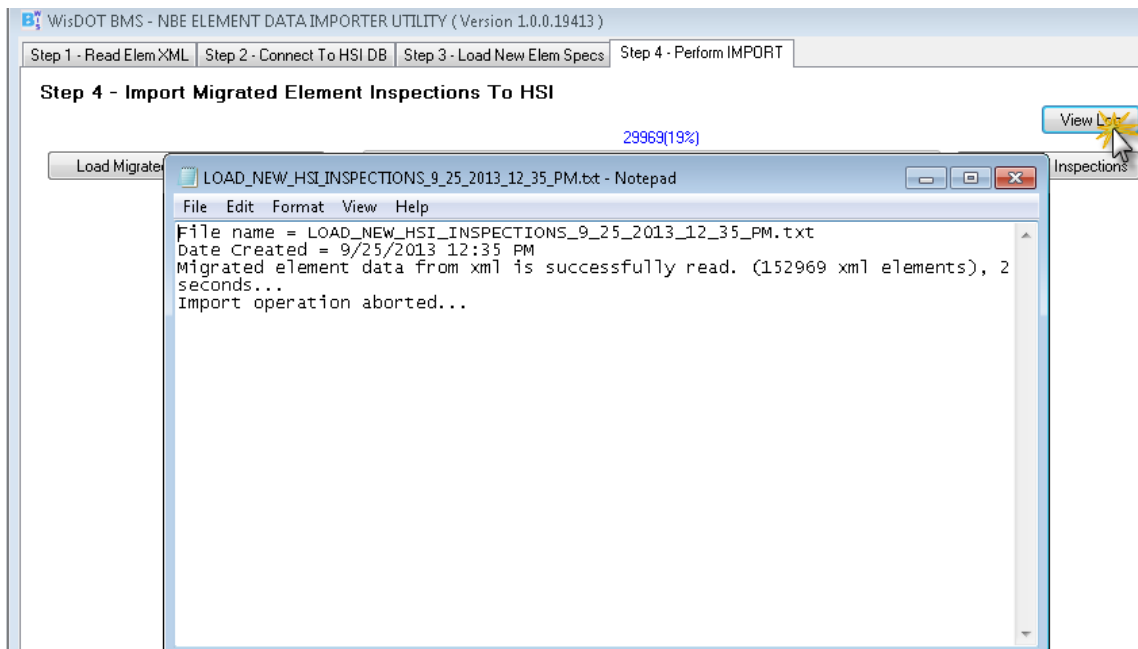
WisDOT BMS - NBE ELEMENT DATA IMPORTER UTILITY ( Version 1.0.0.19413 )

Step 1 - Read Elem XML | Step 2 - Connect To HSI DB | Step 3 - Load New Elem Specs | Step 4 - Perform IMPORT

Step 4 - Import Migrated Element Inspections To HSI

View Lo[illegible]

29969(19%)

Load Migrate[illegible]

Inspections

LOAD_NEW_HSI_INSPECTIONS_9_25_2013_12_35_PM.txt - Notepad

File Edit Format View Help

File name = LOAD_NEW_HSI_INSPECTIONS_9_25_2013_12_35_PM.txt
Date Created = 9/25/2013 12:35 PM
Migrated element data from xml is successfully read. (152969 xml elements), 2 seconds...
Import operation aborted...